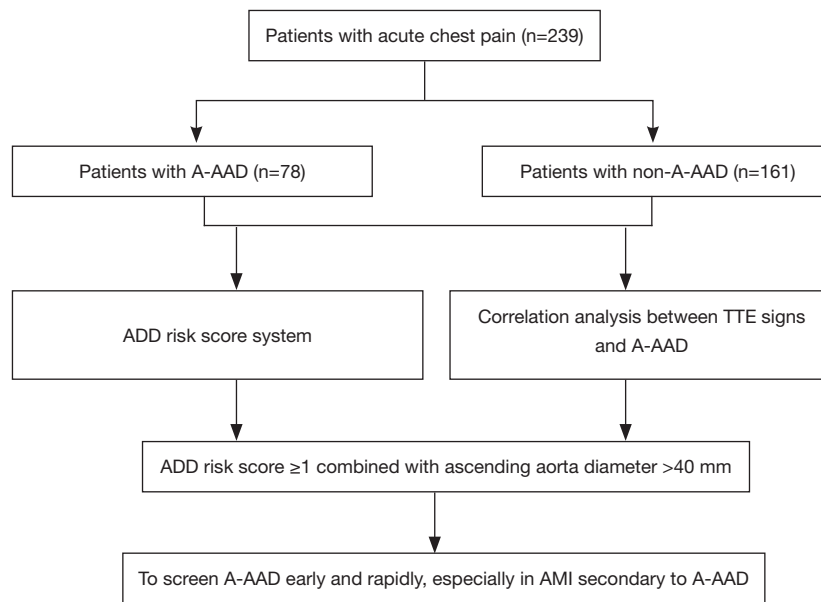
Patients with acute chest pain (n=239)

Patients with A-AAD (n=78)

Patients with non-A-AAD (n=161)

ADD risk score system

Correlation analysis between TTE signs and A-AAD

ADD risk score ≥1 combined with ascending aorta diameter >40 mm

To screen A-AAD early and rapidly, especially in AMI secondary to A-AAD